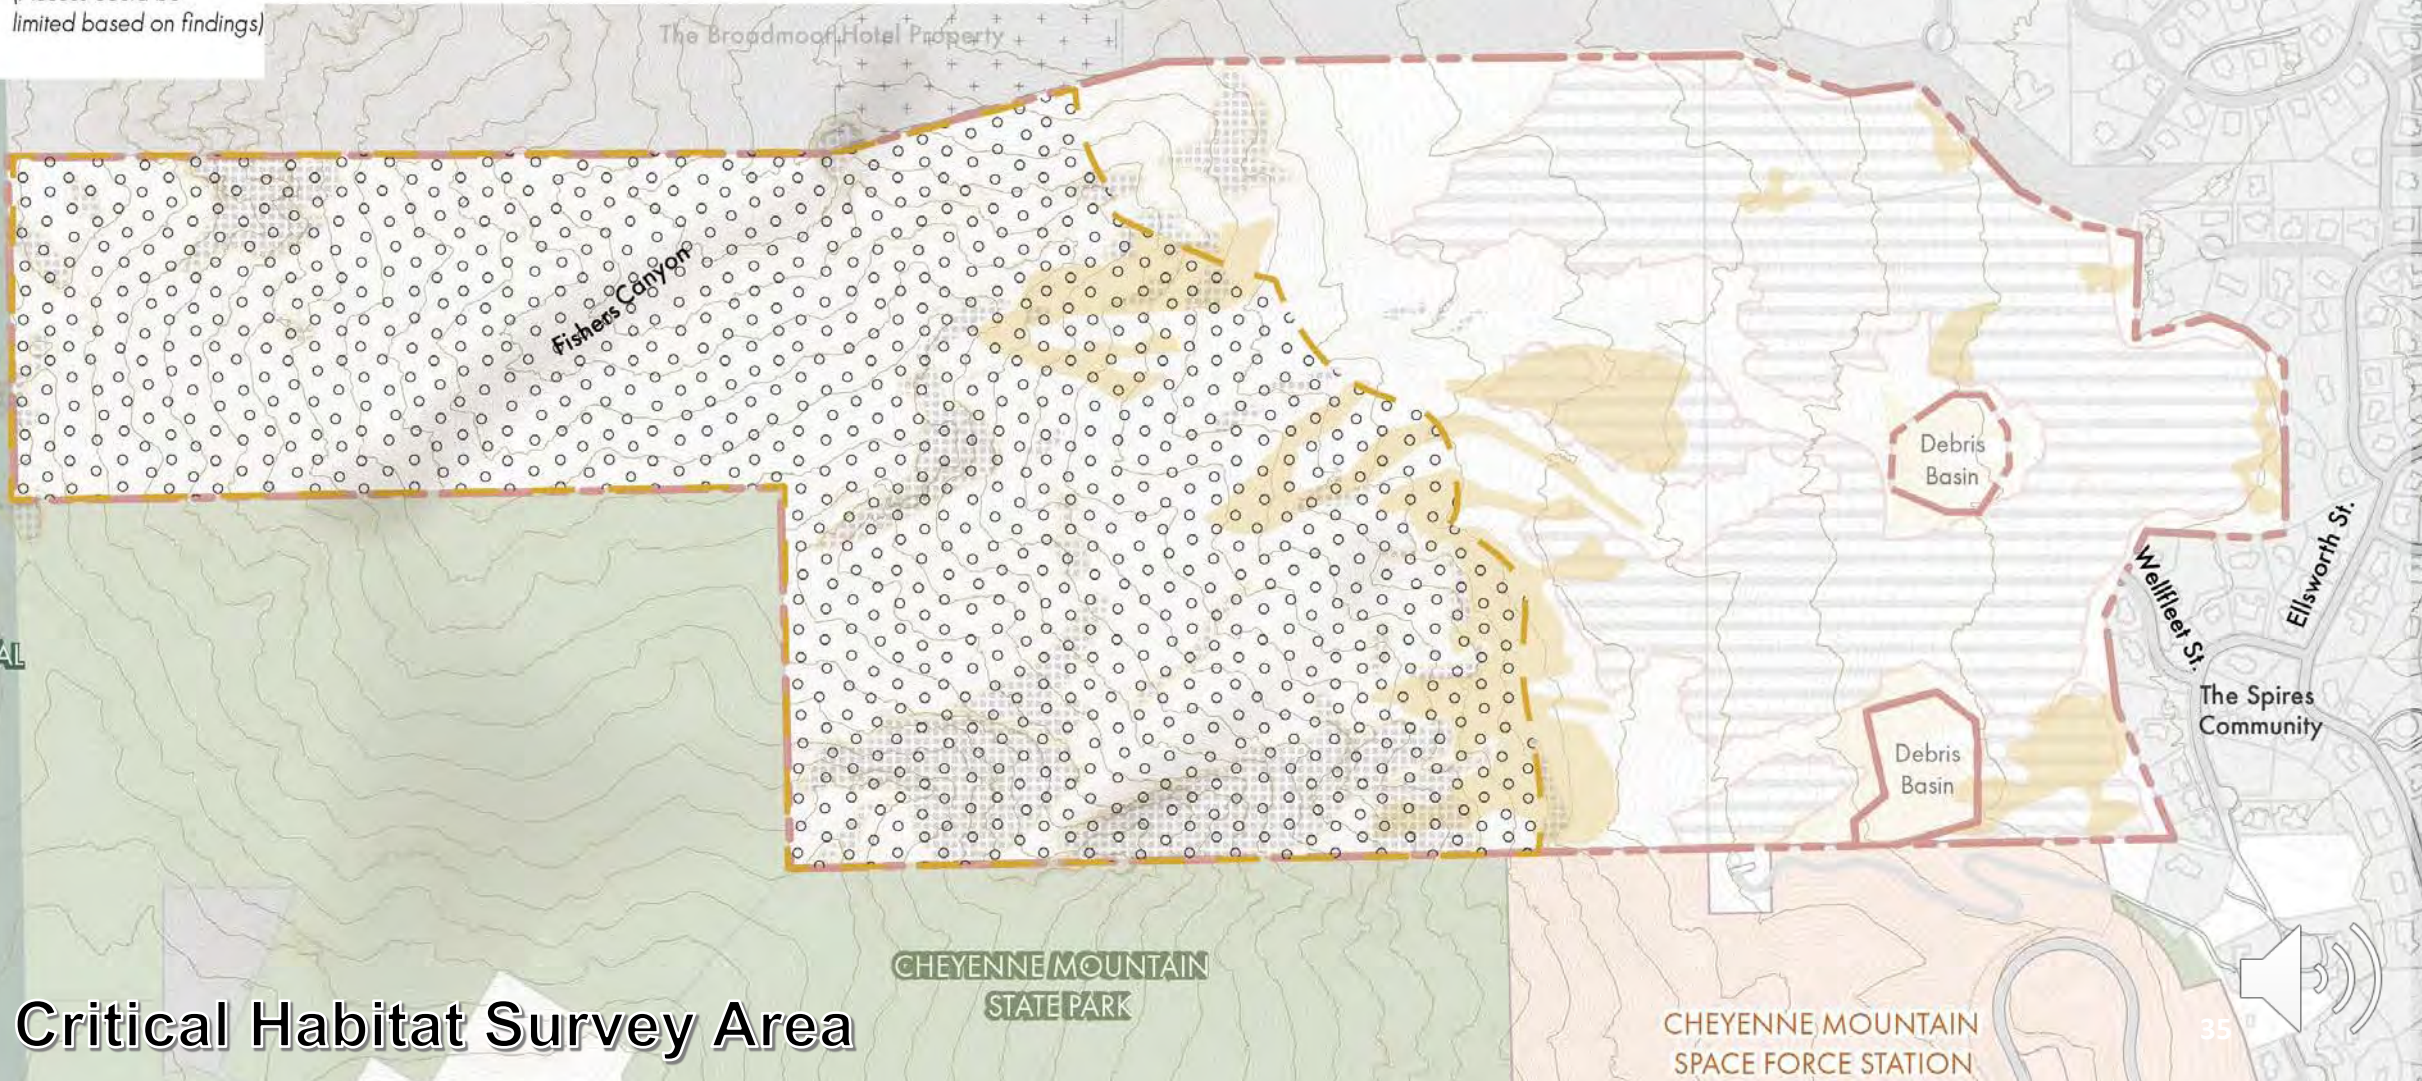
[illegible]
limited based on findings)

The Broadmoor Hotel Property

Fishers Canyon

Debris Basin

Debris Basin

Wellfleet St.

Ellsworth St.

The Spires Community

AL

CHEYENNE MOUNTAIN STATE PARK

CHEYENNE MOUNTAIN SPACE FORCE STATION

Critical Habitat Survey Area

35